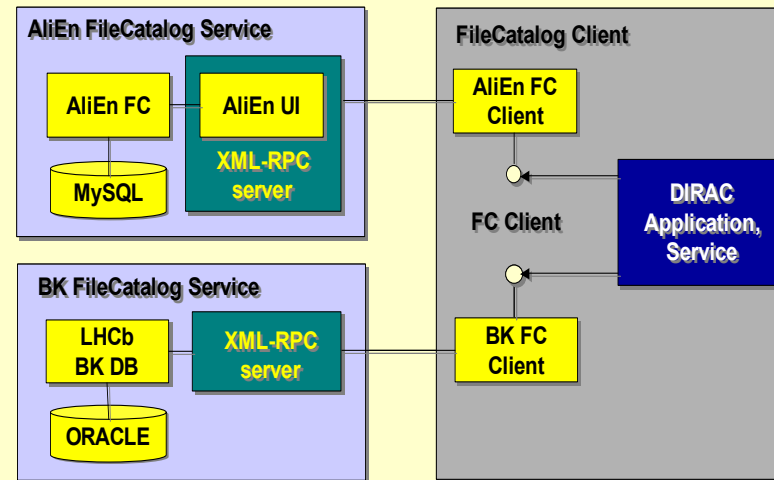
AliEn FileCatalog Service

AliEn FC

AliEn UI

XML-RPC server

MySQL

FileCatalog Client

AliEn FC Client

FC Client

DIRAC Application, Service

BK FileCatalog Service

LHCb BK DB

XML-RPC server

ORACLE

BK FC Client